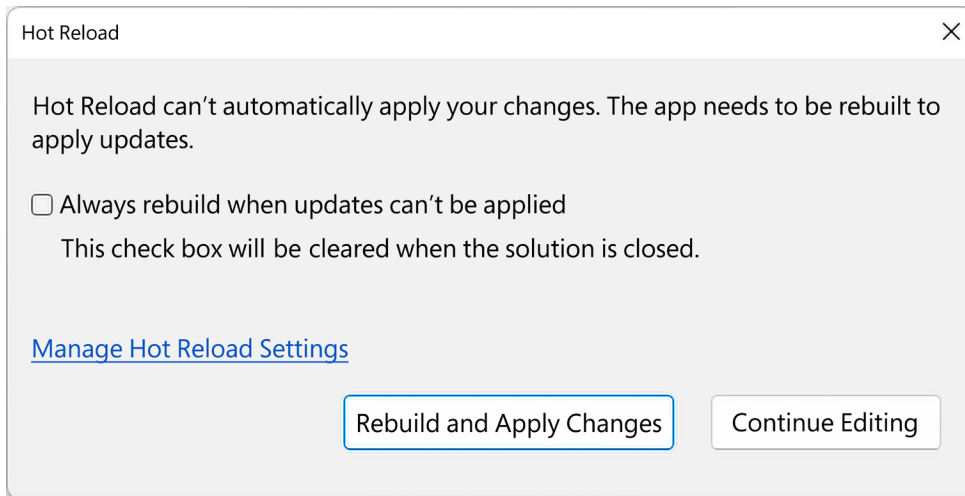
Hot Reload

×

Hot Reload can't automatically apply your changes. The app needs to be rebuilt to apply updates.

☐ Always rebuild when updates can't be applied

This check box will be cleared when the solution is closed.

Manage Hot Reload Settings

Rebuild and Apply Changes

Continue Editing